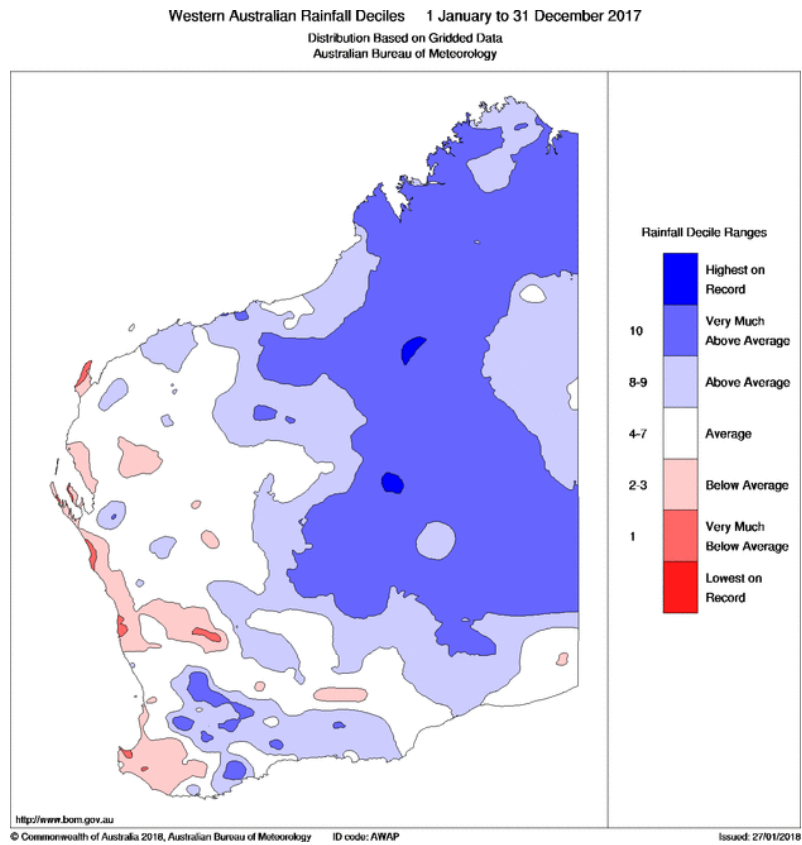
Western Australian Rainfall Deciles 1 January to 31 December 2017
Distribution Based on Gridded Data
Australian Bureau of Meteorology

Rainfall Decile Ranges

Highest on Record

10 Very Much Above Average

8-9 Above Average

4-7 Average

2-3 Below Average

1 Very Much Below Average

Lowest on Record

http://www.bom.gov.au

© Commonwealth of Australia 2018, Australian Bureau of Meteorology ID code: AWAP Issued: 27/01/2018